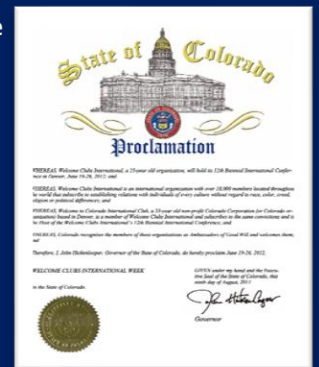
State of Colorado

Proclamation

WHEREAS, Welcome Clubs International, a 25-year old organization, will hold its 12th Biennial International Conference in Denver, June 19-26, 2012; and

WHEREAS, Welcome Clubs International is an international organization with over 18,000 members located throughout the world that subscribe to establishing relations with individuals of every culture without regard to race, color, creed, religion or political differences; and

WHEREAS, Welcome to Colorado International Club, a 35-year old non-profit Colorado Corporation for Colorado organizations based in Denver, is a member of Welcome Clubs International and subscribes to the same convictions and is the Host of the Welcome Clubs International's 12th Biennial International Conference; and

WHEREAS, Colorado recognizes the members of these organizations as Ambassadors of Good Will and welcomes them; and

Therefore, I, John Hickenlooper, Governor of the State of Colorado, do hereby proclaim June 19-26, 2012,

WELCOME CLUBS INTERNATIONAL WEEK

in the State of Colorado.

GIVEN under my hand and the Executive Seal of the State of Colorado, this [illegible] day of August, 2011

John Hickenlooper
Governor